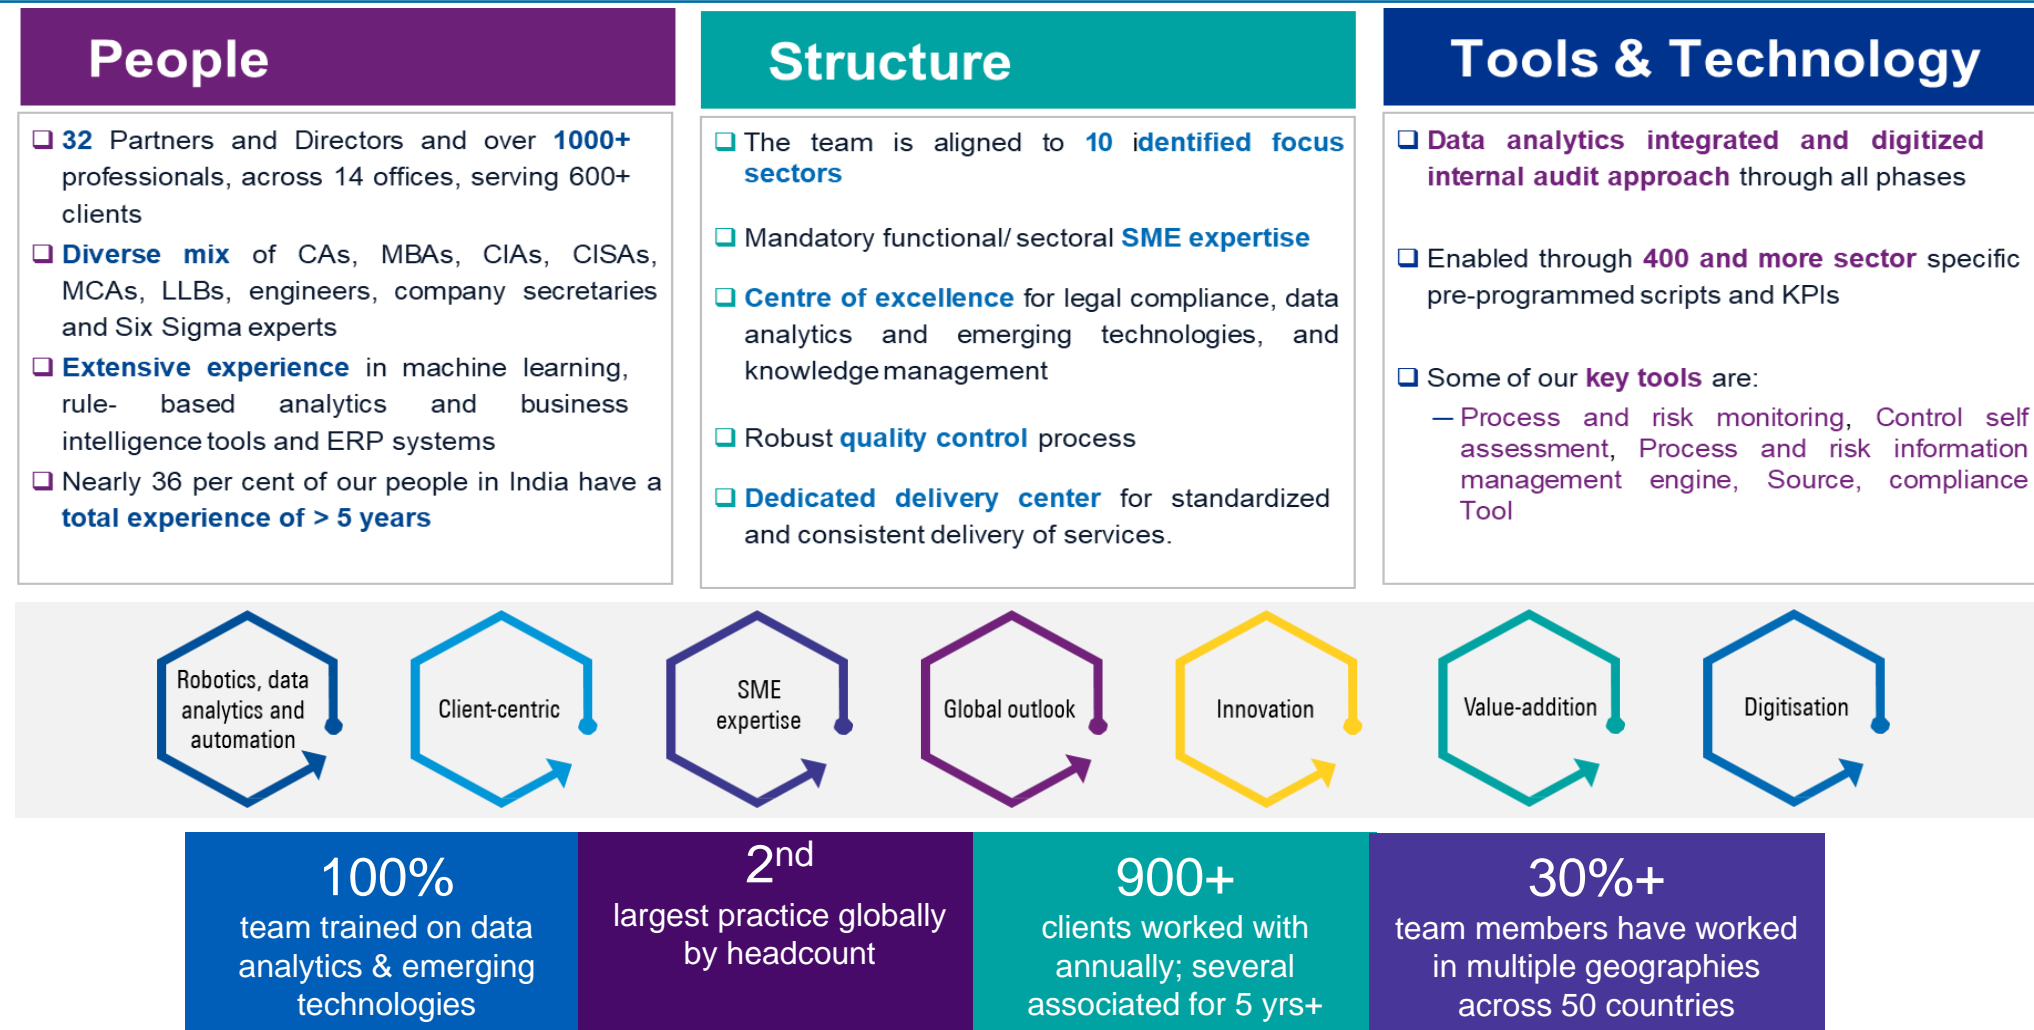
People

❑ 32 Partners and Directors and over 1000+ professionals, across 14 offices, serving 600+ clients

❑ Diverse mix of CAs, MBAs, CIAs, CISAs, MCAs, LLBs, engineers, company secretaries and Six Sigma experts

❑ Extensive experience in machine learning, rule- based analytics and business intelligence tools and ERP systems

❑ Nearly 36 per cent of our people in India have a total experience of > 5 years

Structure

❑ The team is aligned to 10 identified focus sectors

❑ Mandatory functional/ sectoral SME expertise

❑ Centre of excellence for legal compliance, data analytics and emerging technologies, and knowledge management

❑ Robust quality control process

❑ Dedicated delivery center for standardized and consistent delivery of services.

Tools & Technology

❑ Data analytics integrated and digitized internal audit approach through all phases

❑ Enabled through 400 and more sector specific pre-programmed scripts and KPIs

❑ Some of our key tools are:

— Process and risk monitoring, Control self assessment, Process and risk information management engine, Source, compliance Tool

Robotics, data analytics and automation

Client-centric

SME expertise

Global outlook

Innovation

Value-addition

Digitisation

100%
team trained on data analytics & emerging technologies

2$^{nd}$
largest practice globally by headcount

900+
clients worked with annually; several associated for 5 yrs+

30%+
team members have worked in multiple geographies across 50 countries